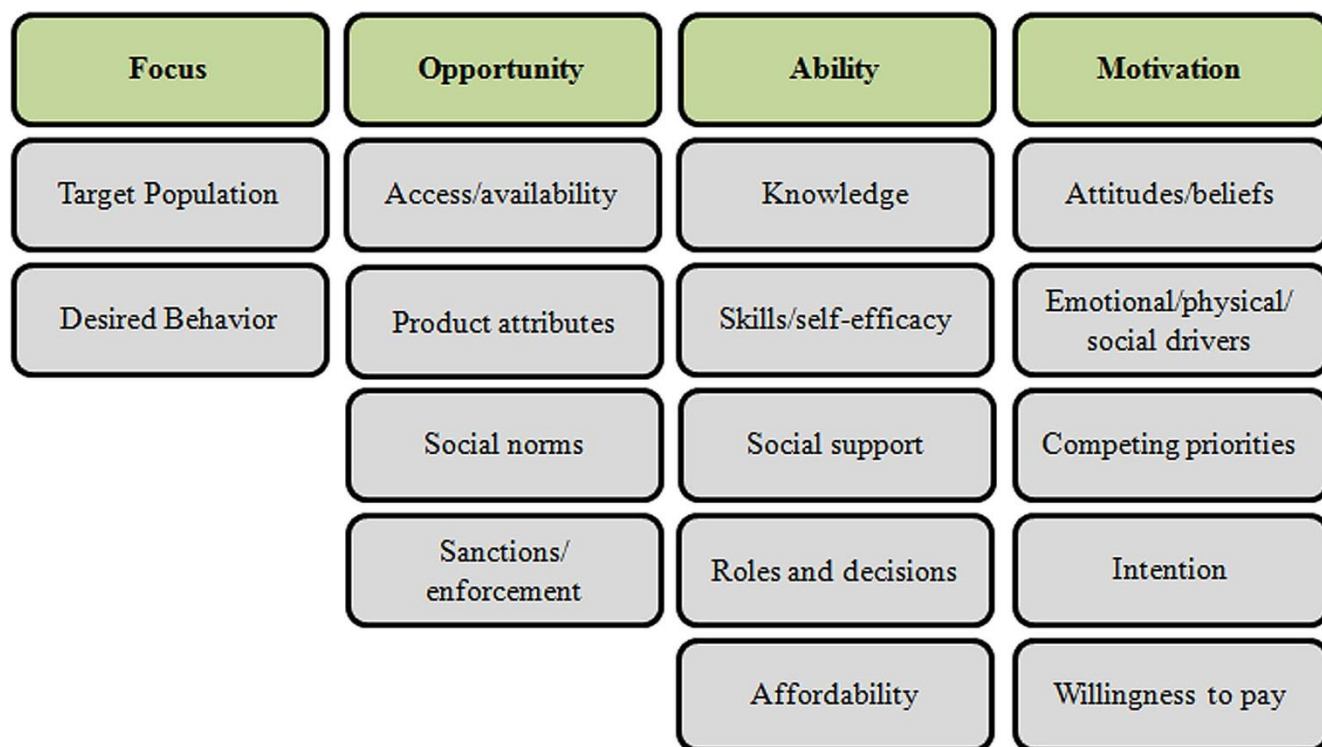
| Focus | Opportunity | Ability | Motivation |
|---|---|---|---|
| Target Population | Access/availability | Knowledge | Attitudes/beliefs |
| Desired Behavior | Product attributes | Skills/self-efficacy | Emotional/physical/ social drivers |
| | Social norms | Social support | Competing priorities |
| | Sanctions/ enforcement | Roles and decisions | Intention |
| | | Affordability | Willingness to pay |